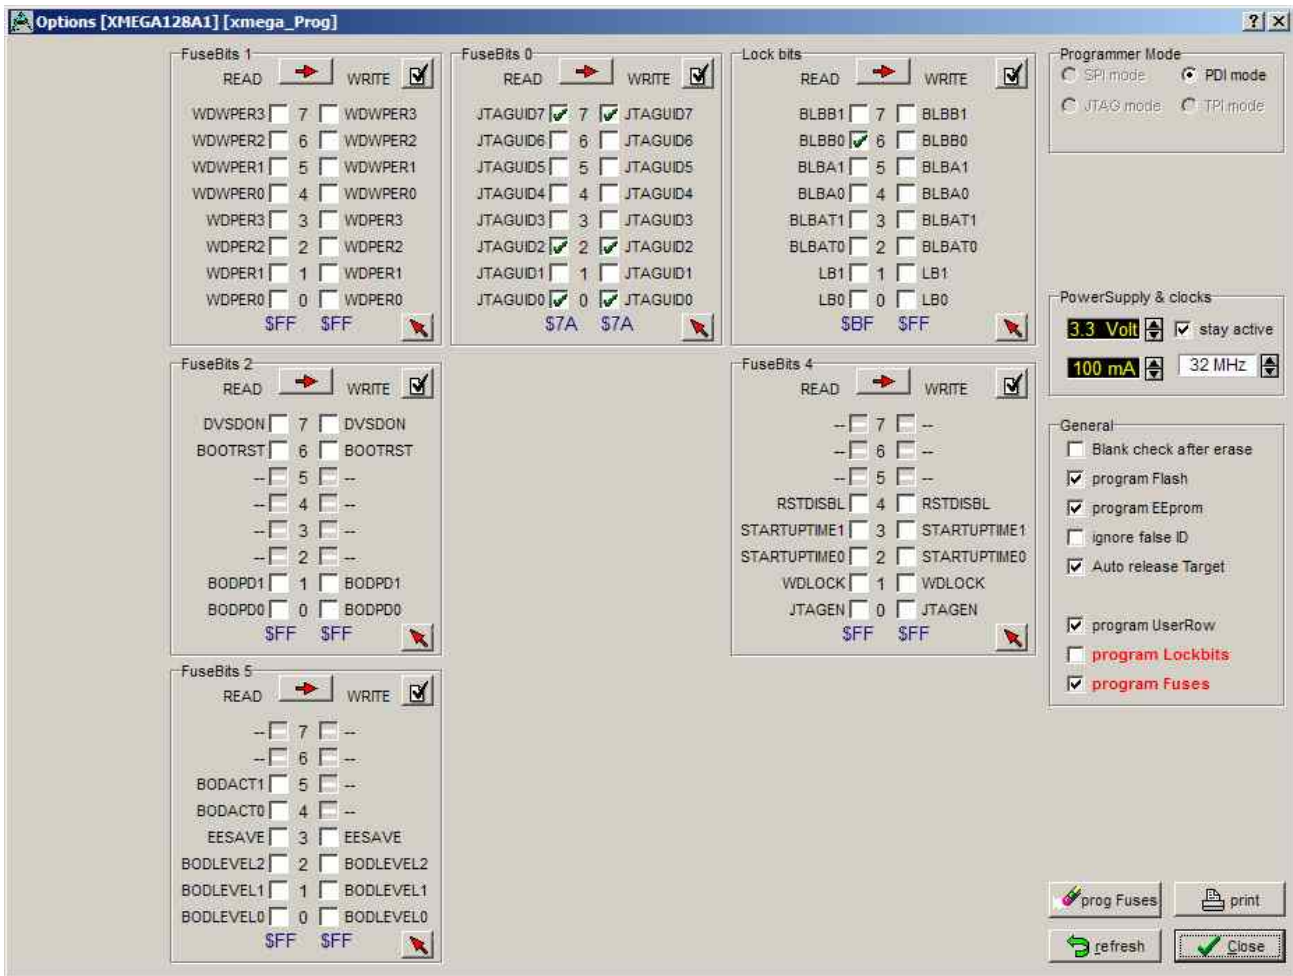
Options [XMEGA128A1] [xmega_Prog]
? X

FuseBits 1
READ WRITE
WDWPER3 7 WDWPER3
WDWPER2 6 WDWPER2
WDWPER1 5 WDWPER1
WDWPER0 4 WDWPER0
WDPER3 3 WDPER3
WDPER2 2 WDPER2
WDPER1 1 WDPER1
WDPER0 0 WDPER0
$FF $FF

FuseBits 0
READ WRITE
JTAGUID7 7 JTAGUID7
JTAGUID6 6 JTAGUID6
JTAGUID5 5 JTAGUID5
JTAGUID4 4 JTAGUID4
JTAGUID3 3 JTAGUID3
JTAGUID2 2 JTAGUID2
JTAGUID1 1 JTAGUID1
JTAGUID0 0 JTAGUID0
$7A $7A

Lock bits
READ WRITE
BLBB1 7 BLBB1
BLBB0 6 BLBB0
BLBA1 5 BLBA1
BLBA0 4 BLBA0
BLBAT1 3 BLBAT1
BLBAT0 2 BLBAT0
LB1 1 LB1
LB0 0 LB0
$BF $FF

Programmer Mode
SPI mode
PDI mode
JTAG mode
TPI mode

PowerSupply & clocks
3.3 Volt
stay active
100 mA
32 MHz

FuseBits 2
READ WRITE
DVSDON 7 DVSDON
BOOTRST 6 BOOTRST
-- 5 --
-- 4 --
-- 3 --
-- 2 --
BODPD1 1 BODPD1
BODPD0 0 BODPD0
$FF $FF

FuseBits 4
READ WRITE
-- 7 --
-- 6 --
-- 5 --
RSTDISBL 4 RSTDISBL
STARTUPTIME1 3 STARTUPTIME1
STARTUPTIME0 2 STARTUPTIME0
WDLOCK 1 WDLOCK
JTAGEN 0 JTAGEN
$FF $FF

General
Blank check after erase
program Flash
program EEprom
ignore false ID
Auto release Target
program UserRow
program Lockbits
program Fuses

FuseBits 5
READ WRITE
-- 7 --
-- 6 --
BODACT1 5 --
BODACT0 4 --
EESAVE 3 EESAVE
BODLEVEL2 2 BODLEVEL2
BODLEVEL1 1 BODLEVEL1
BODLEVEL0 0 BODLEVEL0
$FF $FF

prog Fuses
print
refresh
Close